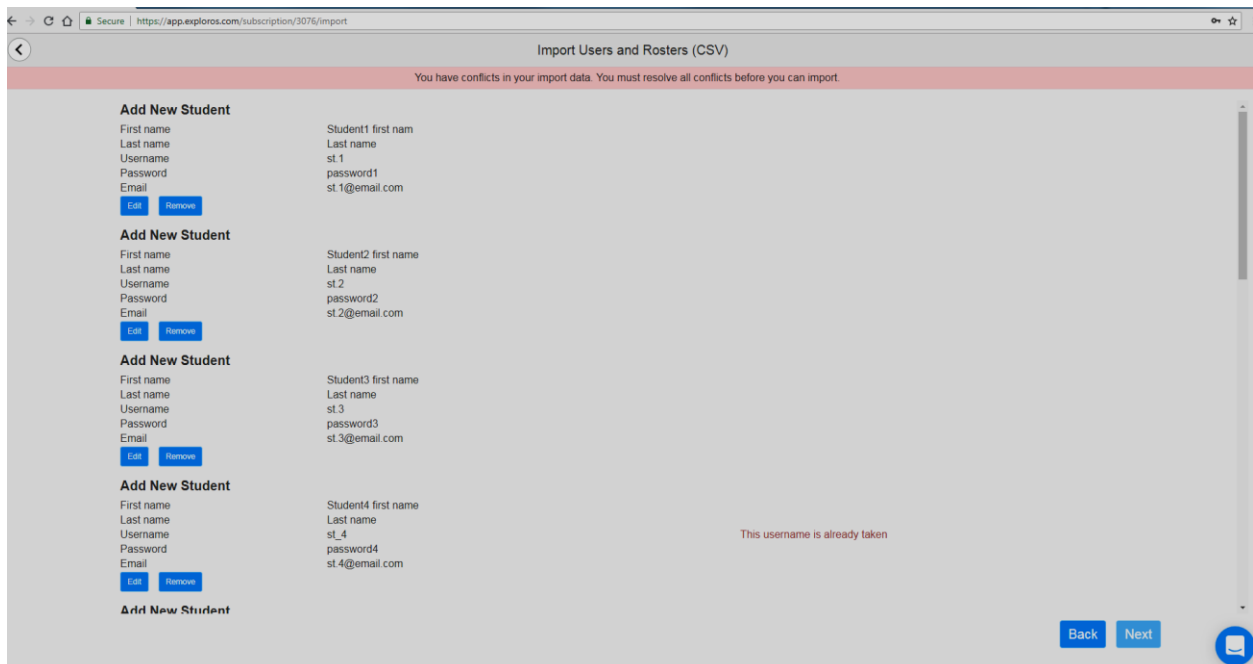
Secure | https://app.exploros.com/subscription/3076/import

Import Users and Rosters (CSV)

You have conflicts in your import data. You must resolve all conflicts before you can import.

Add New Student

| | |
|---|---|
| First name | Student1 first nam |
| Last name | Last name |
| Username | st.1 |
| Password | password1 |
| Email | st.1@email.com |

Edit Remove

Add New Student

| | |
|---|---|
| First name | Student2 first name |
| Last name | Last name |
| Username | st.2 |
| Password | password2 |
| Email | st.2@email.com |

Edit Remove

Add New Student

| | |
|---|---|
| First name | Student3 first name |
| Last name | Last name |
| Username | st.3 |
| Password | password3 |
| Email | st.3@email.com |

Edit Remove

Add New Student

| | |
|---|---|
| First name | Student4 first name |
| Last name | Last name |
| Username | st_4 |
| Password | password4 |
| Email | st.4@email.com |

This username is already taken

Edit Remove

Add New Student

Back Next